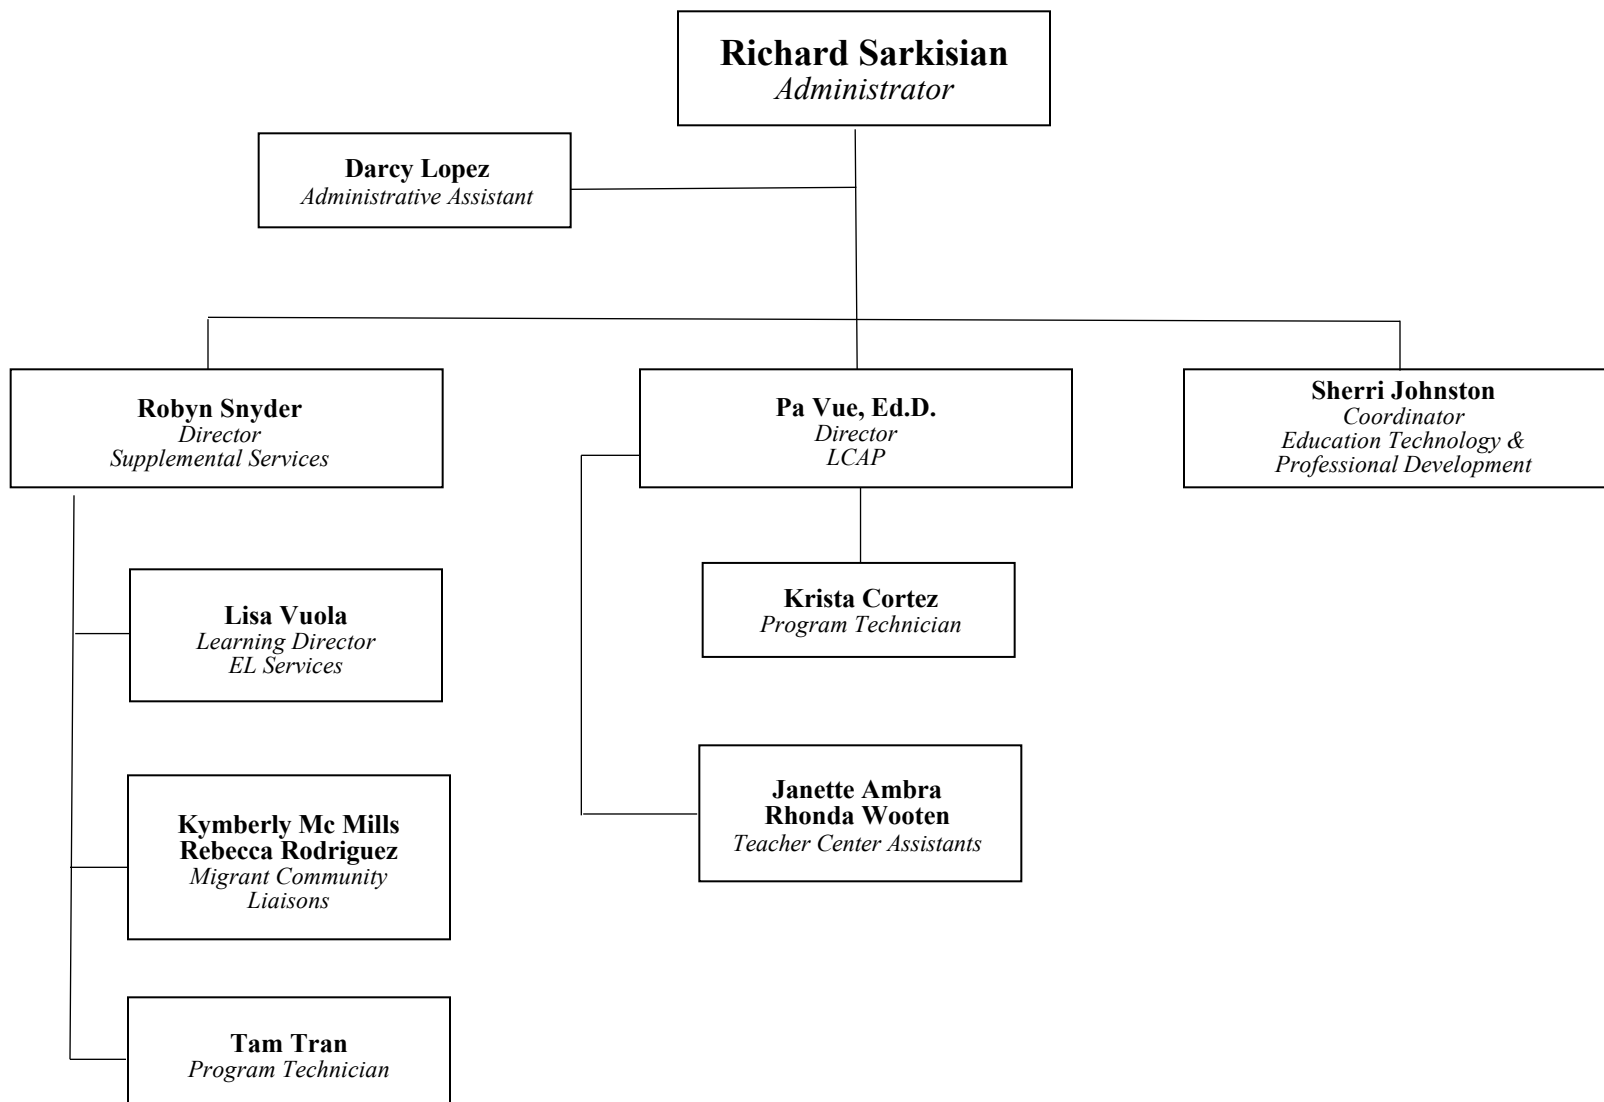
Richard Sarkisian
Administrator

Darcy Lopez
Administrative Assistant

Robyn Snyder
Director
Supplemental Services

Pa Vue, Ed.D.
Director
LCAP

Sherri Johnston
Coordinator
Education Technology & Professional Development

Lisa Vuola
Learning Director
EL Services

Kymberly Mc Mills
Rebecca Rodriguez
Migrant Community Liaisons

Tam Tran
Program Technician

Krista Cortez
Program Technician

Janette Ambra
Rhonda Wooten
Teacher Center Assistants